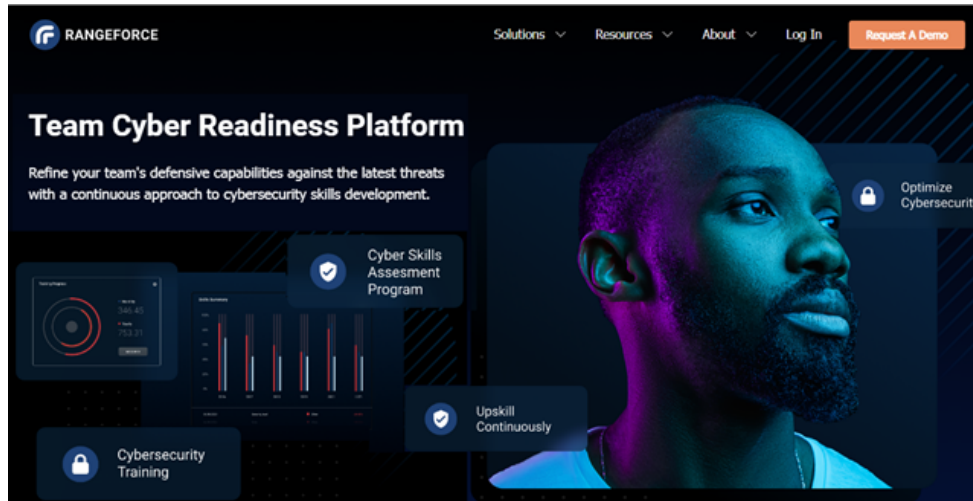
RANGEFORCE

Solutions Resources About Log In Request A Demo

Team Cyber Readiness Platform

Refine your team's defensive capabilities against the latest threats with a continuous approach to cybersecurity skills development.

Cyber Skills Assesment Program

Optimize Cybersecurit

Upskill Continuously

Cybersecurity Training